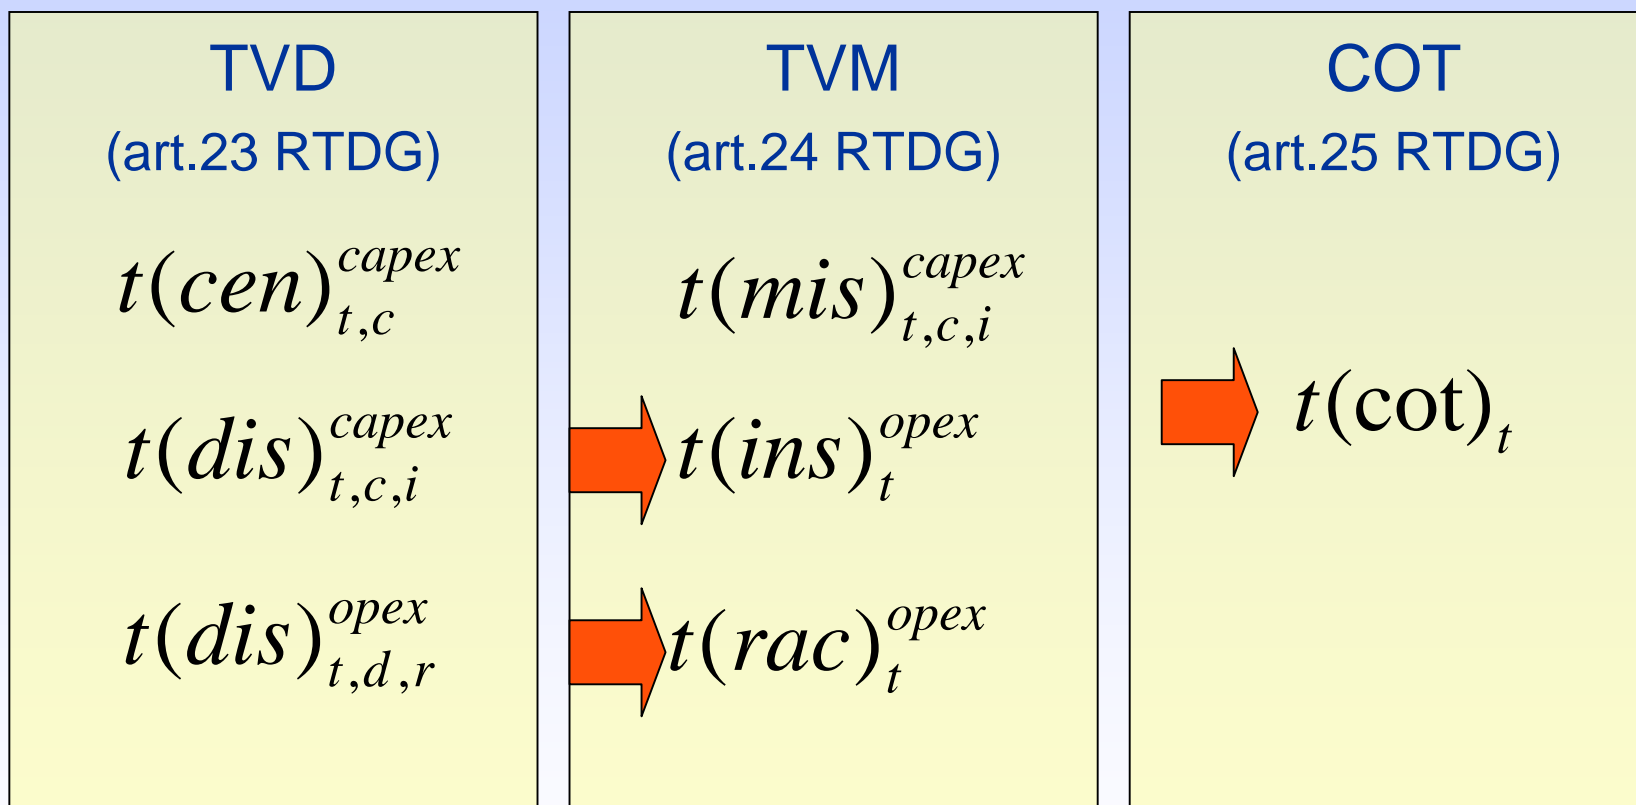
TVD
(art.23 RTDG)

$t(cen)_{t,c}^{capex}$

$t(dis)_{t,c,i}^{capex}$

$t(dis)_{t,d,r}^{opex}$

TVM
(art.24 RTDG)

$t(mis)_{t,c,i}^{capex}$

$t(ins)_{t}^{opex}$

$t(rac)_{t}^{opex}$

COT
(art.25 RTDG)

$t(\text{cot})_{t}$